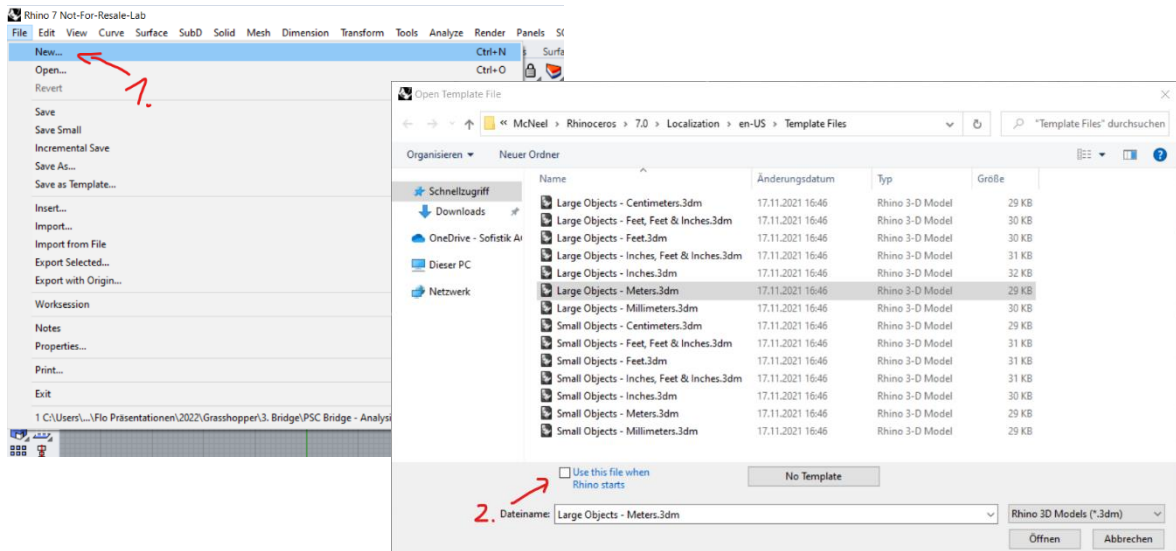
Rhino 7 Not-For-Resale-Lab

File Edit View Curve Surface SubD Solid Mesh Dimension Transform Tools Analyze Render Panels S

New... Ctrl+N
Open... Ctrl+O
Revert
Save
Save Small
Incremental Save
Save As...
Save as Template...
Insert...
Import...
Import from File
Export Selected...
Export with Origin...
Worksession
Notes
Properties...
Print...
Exit
1 C:\Users\...\Flo Präsentationen\2022\Grasshopper\3. Bridge\PSC Bridge - Analysi

1.

Surfa

Open Template File

« McNeel › Rhinoceros › 7.0 › Localization › en-US › Template Files

"Template Files" durchsuchen

Organisieren ▾ Neuer Ordner

Schnellzugriff
Downloads
OneDrive - Sofistik A
Dieser PC
Netzwerk

| Name | Änderungsdatum | Typ | Größe |
|---|---|---|---|
| Large Objects - Centimeters.3dm | 17.11.2021 16:46 | Rhino 3-D Model | 29 KB |
| Large Objects - Feet, Feet & Inches.3dm | 17.11.2021 16:46 | Rhino 3-D Model | 30 KB |
| Large Objects - Feet.3dm | 17.11.2021 16:46 | Rhino 3-D Model | 30 KB |
| Large Objects - Inches, Feet & Inches.3dm | 17.11.2021 16:46 | Rhino 3-D Model | 31 KB |
| Large Objects - Inches.3dm | 17.11.2021 16:46 | Rhino 3-D Model | 32 KB |
| Large Objects - Meters.3dm | 17.11.2021 16:46 | Rhino 3-D Model | 29 KB |
| Large Objects - Millimeters.3dm | 17.11.2021 16:46 | Rhino 3-D Model | 30 KB |
| Small Objects - Centimeters.3dm | 17.11.2021 16:46 | Rhino 3-D Model | 29 KB |
| Small Objects - Feet, Feet & Inches.3dm | 17.11.2021 16:46 | Rhino 3-D Model | 31 KB |
| Small Objects - Feet.3dm | 17.11.2021 16:46 | Rhino 3-D Model | 31 KB |
| Small Objects - Inches, Feet & Inches.3dm | 17.11.2021 16:46 | Rhino 3-D Model | 31 KB |
| Small Objects - Inches.3dm | 17.11.2021 16:46 | Rhino 3-D Model | 30 KB |
| Small Objects - Meters.3dm | 17.11.2021 16:46 | Rhino 3-D Model | 29 KB |
| Small Objects - Millimeters.3dm | 17.11.2021 16:46 | Rhino 3-D Model | 29 KB |

Use this file when Rhino starts

No Template

2.

Dateiname: Large Objects - Meters.3dm

Rhino 3D Models (*.3dm)

Öffnen Abbrechen